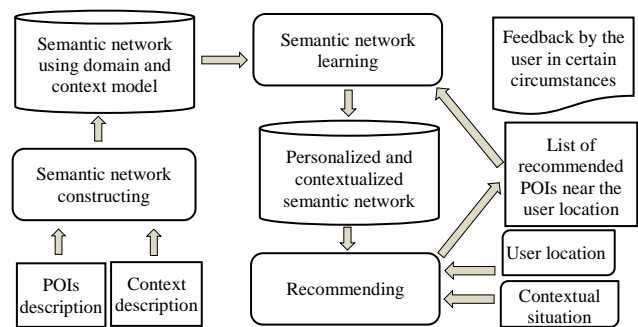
Semantic network using domain and context model

Semantic network learning

Feedback by the user in certain circumstances

Semantic network constructing

Personalized and contextualized semantic network

List of recommended POIs near the user location

POIs description

Context description

Recommending

User location

Contextual situation